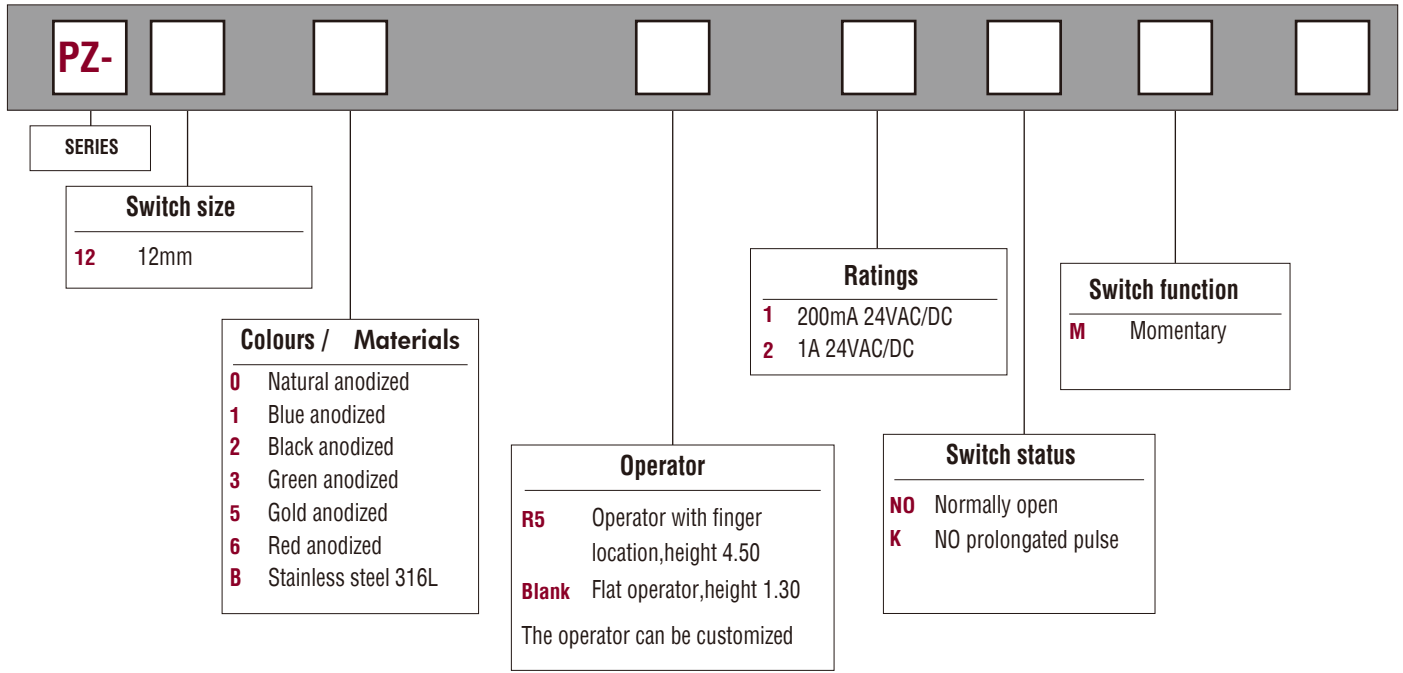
PZ-

SERIES

Switch size
12 12mm

Colours / Materials
0 Natural anodized
1 Blue anodized
2 Black anodized
3 Green anodized
5 Gold anodized
6 Red anodized
B Stainless steel 316L

Operator
R5 Operator with finger location,height 4.50
Blank Flat operator,height 1.30
The operator can be customized

Ratings
1 200mA 24VAC/DC
2 1A 24VAC/DC

Switch status
NO Normally open
K NO prolongated pulse

Switch function
M Momentary